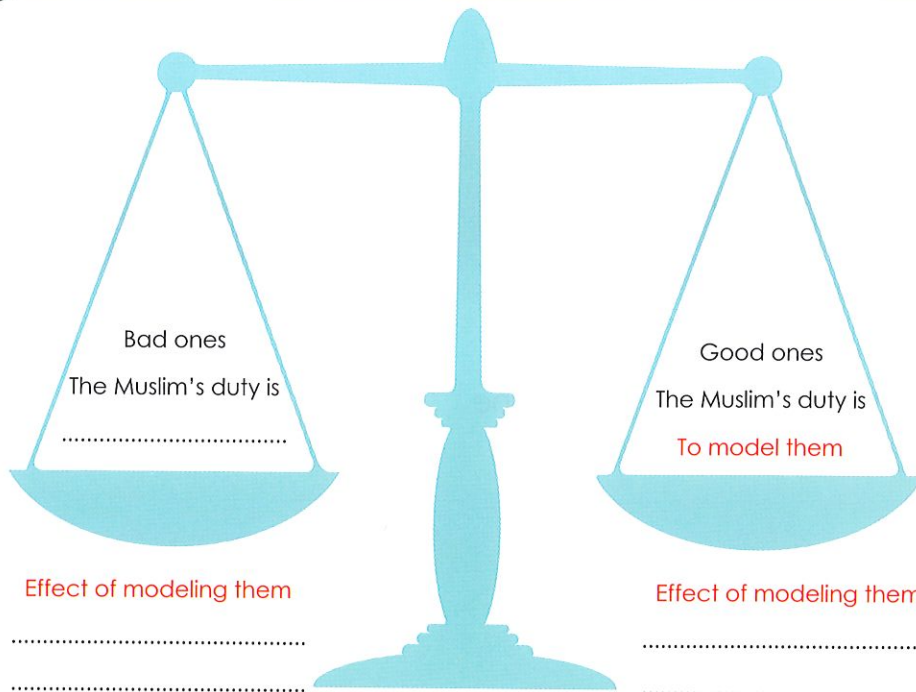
Bad ones
The Muslim's duty is
...............................

Good ones
The Muslim's duty is
To model them

Effect of modeling them
...............................
...............................

Effect of modeling them
...............................